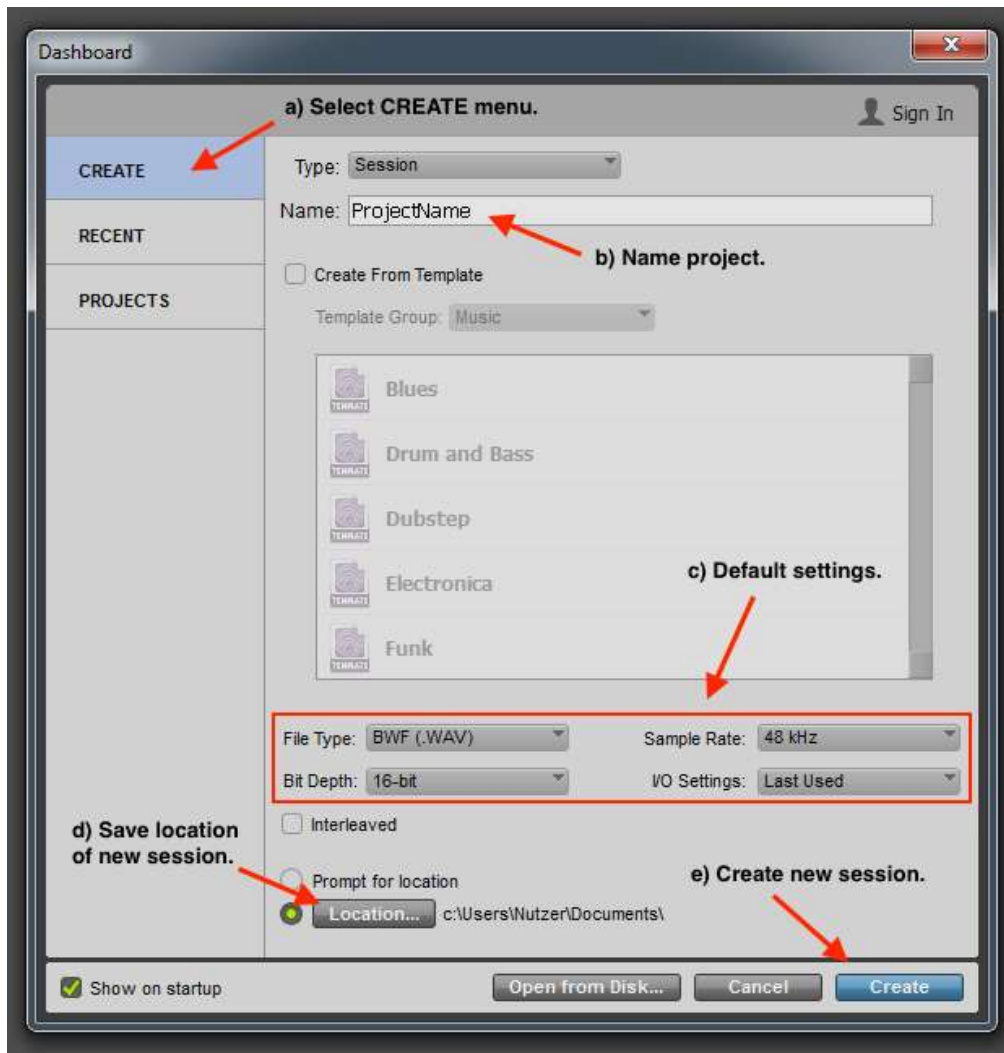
Dashboard

a) Select CREATE menu.

Sign In

CREATE

RECENT

PROJECTS

Type: Session

Name: ProjectName

b) Name project.

Create From Template

Template Group: Music

TEMPLATE Blues

TEMPLATE Drum and Bass

TEMPLATE Dubstep

TEMPLATE Electronica

TEMPLATE Funk

c) Default settings.

File Type: BWF (.WAV)

Sample Rate: 48 kHz

Bit Depth: 16-bit

I/O Settings: Last Used

Interleaved

d) Save location of new session.

Prompt for location

Location... c:\Users\Nutzer\Documents\

e) Create new session.

Show on startup

Open from Disk...

Cancel

Create